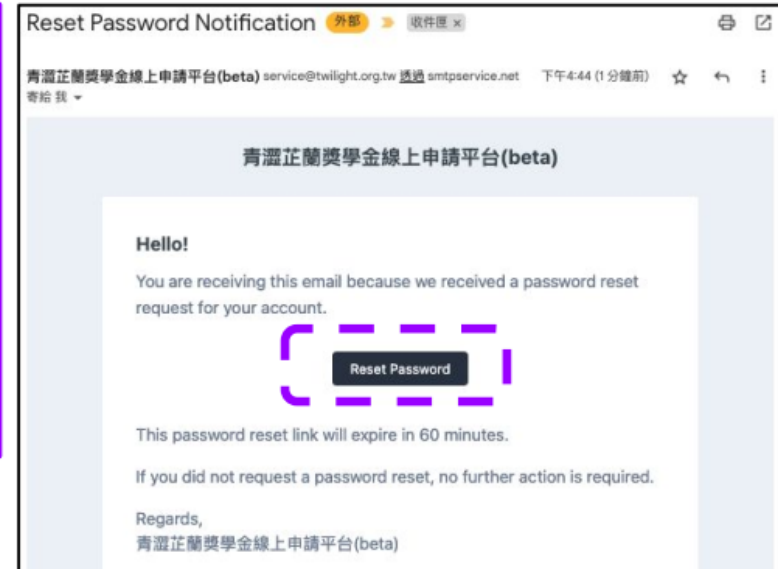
Reset Password Notification 外部 收件匣 ×

青澀芷蘭獎學金線上申請平台(beta) service@twilight.org.tw 透過 smtpservice.net 下午4:44 (1 分鐘前)
寄給 我

青澀芷蘭獎學金線上申請平台(beta)

Hello!

You are receiving this email because we received a password reset request for your account.

Reset Password

This password reset link will expire in 60 minutes.

If you did not request a password reset, no further action is required.

Regards,
青澀芷蘭獎學金線上申請平台(beta)